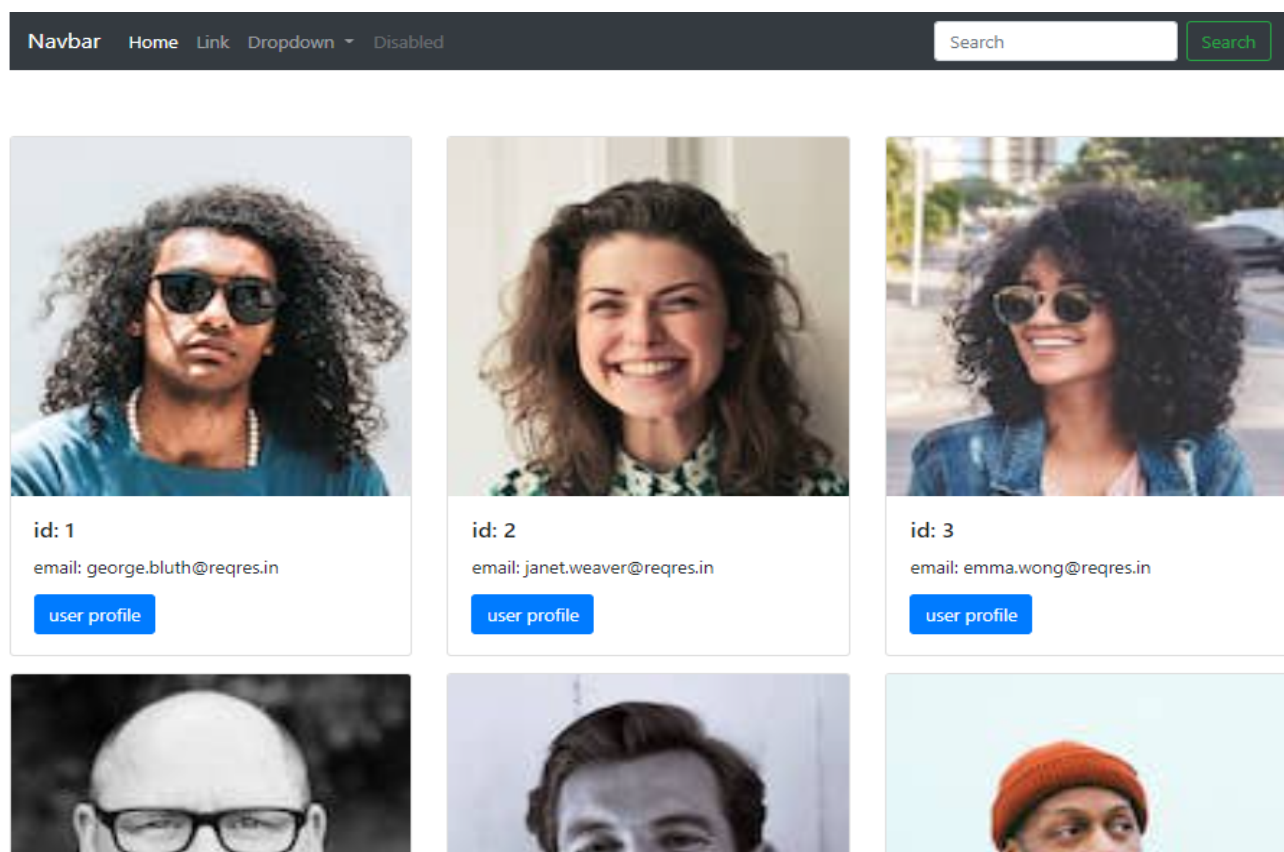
Navbar Home Link Dropdown Disabled

Search Search

id: 1

email: george.bluth@reqres.in

user profile

id: 2

email: janet.weaver@reqres.in

user profile

id: 3

email: emma.wong@reqres.in

user profile